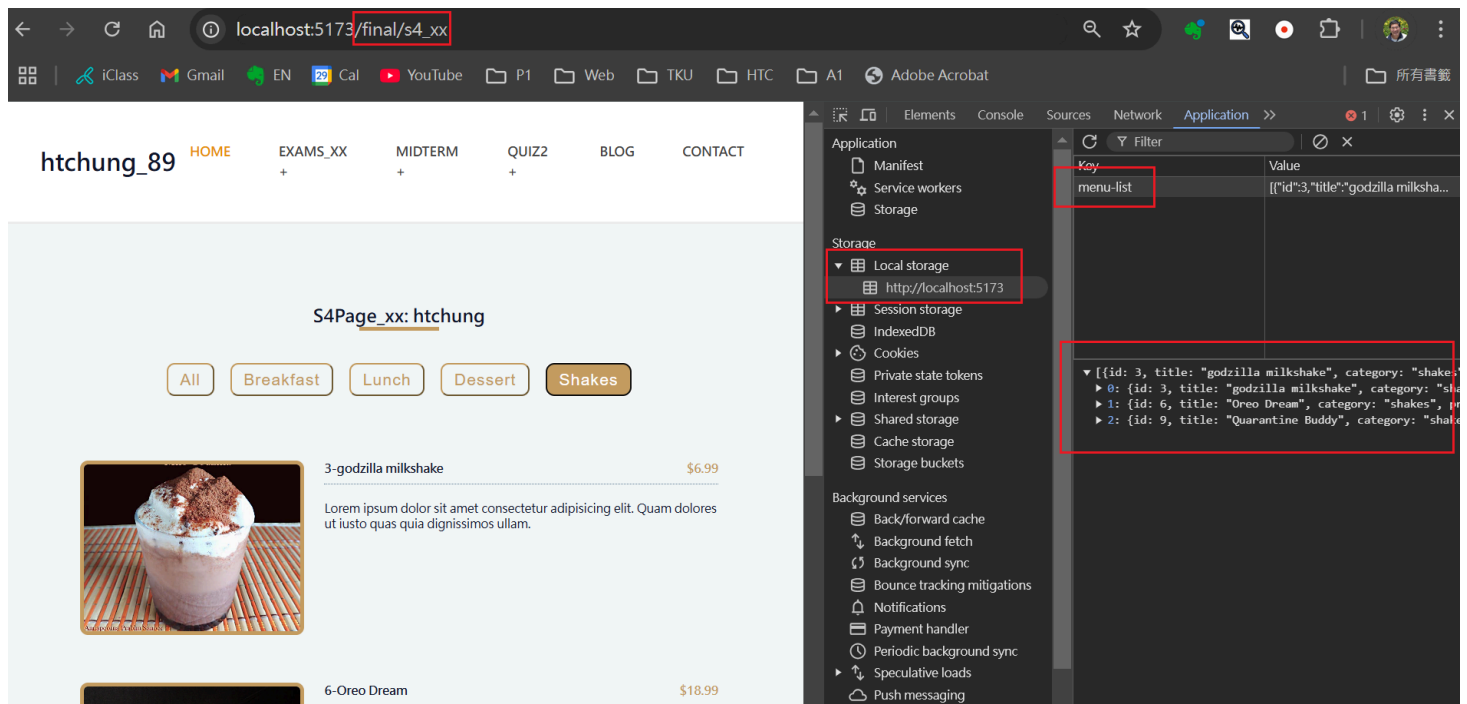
localhost:5173/final/s4_xx

iClass Gmail EN Cal YouTube P1 Web TKU HTC A1 Adobe Acrobat 所有書籤

htchung_89 HOME EXAMS_XX + MIDTERM + QUIZ2 + BLOG CONTACT

S4Page_xx: htchung

All Breakfast Lunch Dessert Shakes

3-godzilla milkshake $6.99

Lorem ipsum dolor sit amet consectetur adipisicing elit. Quam dolores ut iusto quas quia dignissimos ullam.

6-Oreo Dream $18.99

Elements Console Sources Network Application >> 1

Application
Manifest
Service workers
Storage

Storage
Local storage
http://localhost:5173
Session storage
IndexedDB
Cookies
Private state tokens
Interest groups
Shared storage
Cache storage
Storage buckets

Background services
Back/forward cache
Background fetch
Background sync
Bounce tracking mitigations
Notifications
Payment handler
Periodic background sync
Speculative loads
Push messaging

Filter

| Key | Value |
|---|---|
| menu-list | [{"id":3,"title":"godzilla milksha... |

▼ [{id: 3, title: "godzilla milkshake", category: "shakes"
▶ 0: {id: 3, title: "godzilla milkshake", category: "sha
▶ 1: {id: 6, title: "Oreo Dream", category: "shakes", pr
▶ 2: {id: 9, title: "Quarantine Buddy", category: "shake